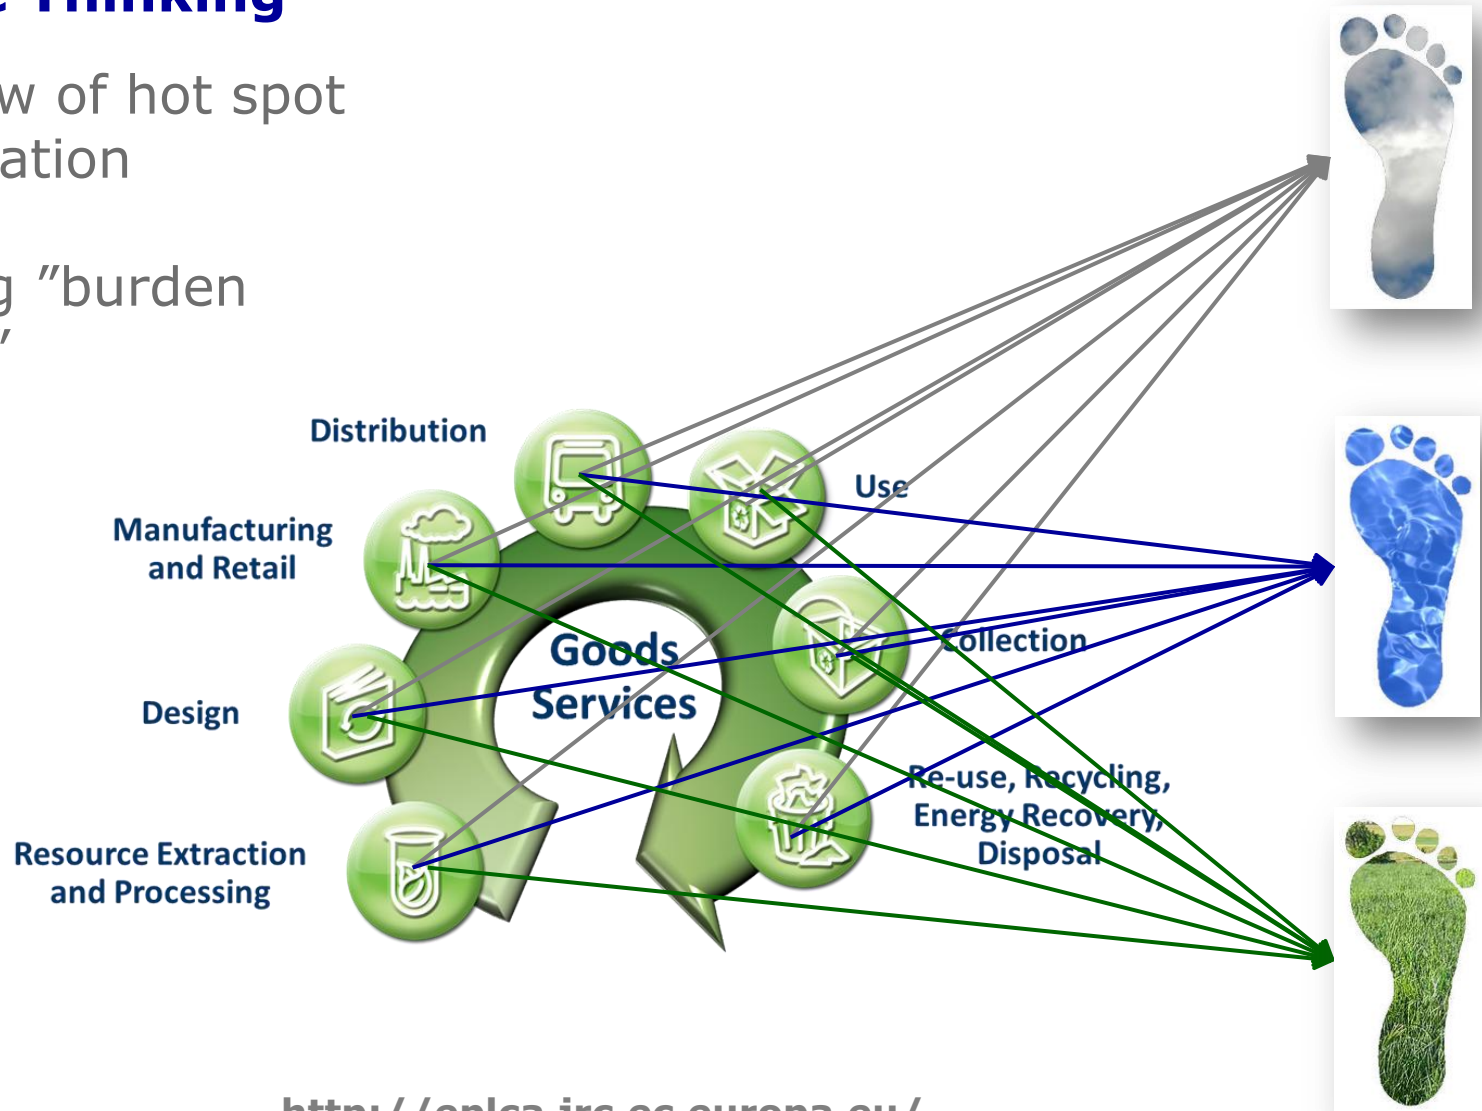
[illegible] Thinking

w of hot spot ation

g ”burden ”

Distribution

Use

Manufacturing and Retail

Goods Services

Collection

Design

Re-use, Recycling, Energy Recovery, Disposal

Resource Extraction and Processing

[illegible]